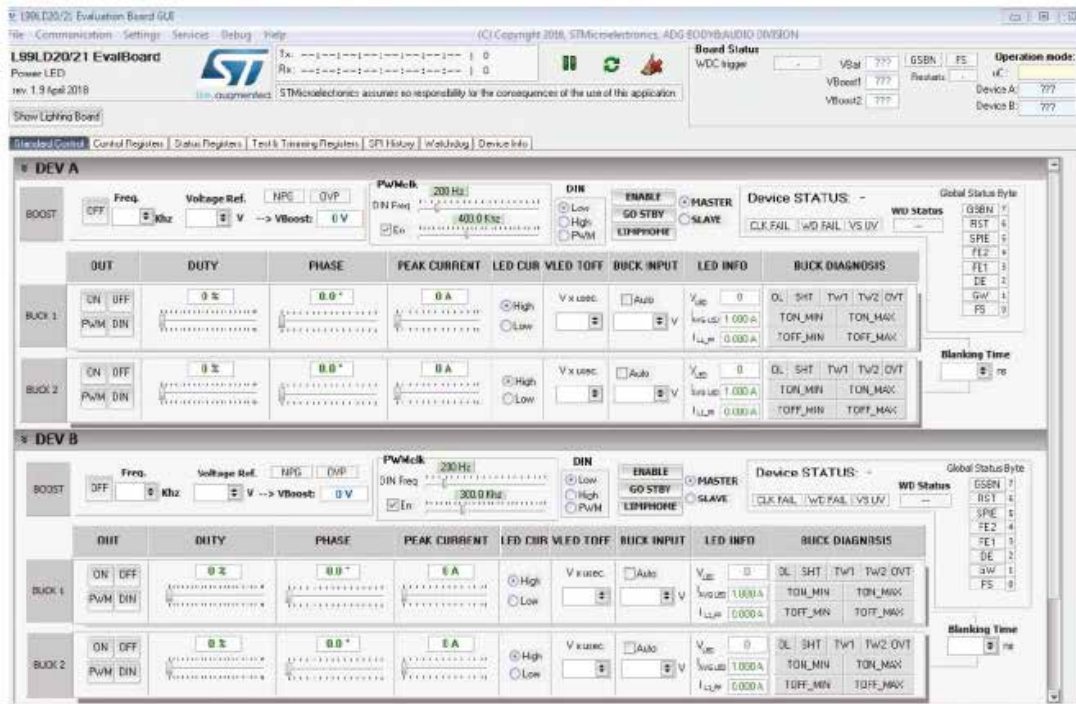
L99LD20/21 Evaluation Board GUI
File Communication Settings Services Debug Help
(C) Copyright 2018, STMicroelectronics, ADG BODY&AUDIO DIVISION

L99LD20/21 EvalBoard
Power LED
rev. 1.9 April 2018
life.augmented
Tx: --|--|--|--|--|--|--|-- | 0
Rx: --|--|--|--|--|--|--|-- | 0
STMicroelectronics assumes no responsability for the consequences of the use of this application
Show Lighting Board

Board Status
WDC trigger -
VBat ???
VBoost1 ???
VBoost2 ???
GSBN FS
Restarts -
Operation mode:
uC:
Device A: ???
Device B: ???

Standard Control | Control Registers | Status Registers | Test & Trimming Registers | SPI History | Watchdog | Device Info

DEV A

BOOST OFF Freq. Khz Voltage Ref. V --> VBoost: 0 V NPG OVP
PWMclk 200 Hz DIN Freq 400.0 Khz En
DIN Low High PWM
ENABLE GO STBY LIMPHOME
MASTER SLAVE
Device STATUS: -
CLK FAIL WD FAIL VS UV
WD Status --
Global Status Byte GSBN 7 RST 6 SPIE 5 FE2 4 FE1 3 DE 2 GW 1 FS 0

| | OUT | DUTY | PHASE | PEAK CURRENT | LED CUR | VLED TOFF | BUCK INPUT | LED INFO | BUCK DIAGNOSIS |
|---|---|---|---|---|---|---|---|---|---|
| BUCK 1 | ON OFF PWM DIN | 0 % | 0.0 ° | 0 A | High Low | V x usec. | Auto V | $V_{LED}$ 0 $I_{AVG LED}$ 1.000 A $I_{LLIM}$ 0.000 A | OL SHT TW1 TW2 OVT TON_MIN TON_MAX TOFF_MIN TOFF_MAX |
| BUCK 2 | ON OFF PWM DIN | 0 % | 0.0 ° | 0 A | High Low | V x usec. | Auto V | $V_{LED}$ 0 $I_{AVG LED}$ 1.000 A $I_{LLIM}$ 0.000 A | OL SHT TW1 TW2 OVT TON_MIN TON_MAX TOFF_MIN TOFF_MAX |

Blanking Time ns

DEV B

BOOST OFF Freq. Khz Voltage Ref. V --> VBoost: 0 V NPG OVP
PWMclk 200 Hz DIN Freq 300.0 Khz En
DIN Low High PWM
ENABLE GO STBY LIMPHOME
MASTER SLAVE
Device STATUS: -
CLK FAIL WD FAIL VS UV
WD Status --
Global Status Byte GSBN 7 RST 6 SPIE 5 FE2 4 FE1 3 DE 2 GW 1 FS 0

| | OUT | DUTY | PHASE | PEAK CURRENT | LED CUR | VLED TOFF | BUCK INPUT | LED INFO | BUCK DIAGNOSIS |
|---|---|---|---|---|---|---|---|---|---|
| BUCK 1 | ON OFF PWM DIN | 0 % | 0.0 ° | 0 A | High Low | V x usec. | Auto V | $V_{LED}$ 0 $I_{AVG LED}$ 1.000 A $I_{LLIM}$ 0.000 A | OL SHT TW1 TW2 OVT TON_MIN TON_MAX TOFF_MIN TOFF_MAX |
| BUCK 2 | ON OFF PWM DIN | 0 % | 0.0 ° | 0 A | High Low | V x usec. | Auto V | $V_{LED}$ 0 $I_{AVG LED}$ 1.000 A $I_{LLIM}$ 0.000 A | OL SHT TW1 TW2 OVT TON_MIN TON_MAX TOFF_MIN TOFF_MAX |

Blanking Time ns